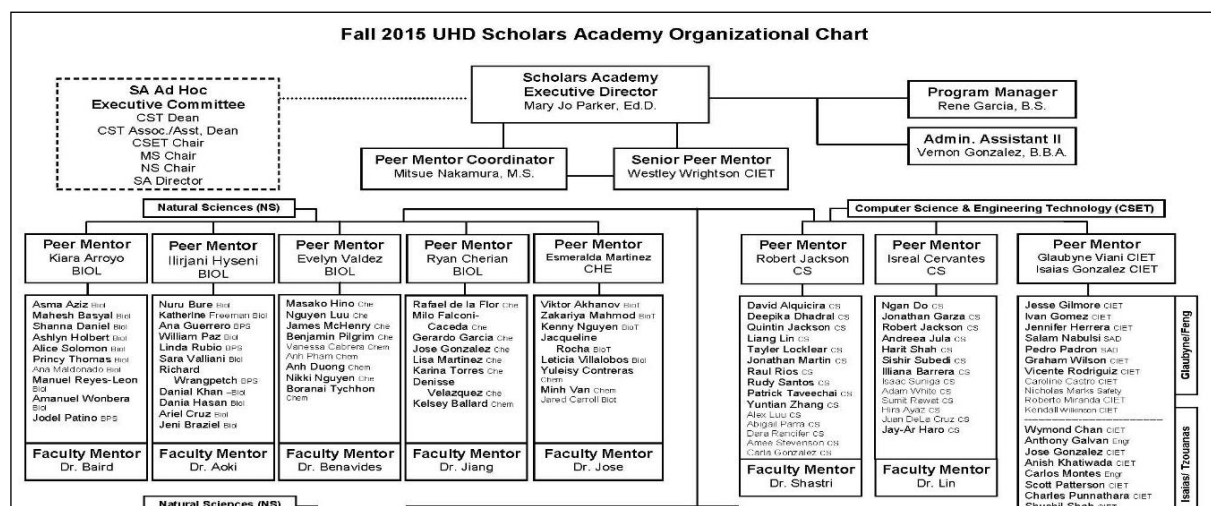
Fall 2015 UHD Scholars Academy Organizational Chart

SA Ad Hoc
Executive Committee
CST Dean
CST Assoc./Asst. Dean
CSET Chair
MS Chair
NS Chair
SA Director

Scholars Academy
Executive Director
Mary Jo Parker, Ed.D.

Program Manager
Rene Garcia, B.S.

Admin. Assistant II
Vernon Gonzalez, B.B.A.

Peer Mentor Coordinator
Mitsue Nakamura, M.S.

Senior Peer Mentor
Westley Wrightson CIET

Natural Sciences (NS)

Computer Science & Engineering Technology (CSET)

Peer Mentor
Kiara Arroyo
BIOL

Asma Aziz Biol
Mahesh Basyal Biol
Shanna Daniel Biol
Ashlyn Holbert Biol
Alice Solomon Biol
Princy Thomas Biol
Ana Maldonado Biol
Manuel Reyes-Leon Biol
Amanuel Wonbera Biol
Jodel Patino BPS

Faculty Mentor
Dr. Baird

Peer Mentor
Ilirjani Hyseni
BIOL

Nuru Bure Biol
Katherine Freeman Biol
Ana Guerrero BPS
William Paz Biol
Linda Rubio BPS
Sara Valliani Biol
Richard Wrangpetch BPS
Danial Khan Biol
Dania Hasan Biol
Ariel Cruz Biol
Jeni Braziel Biol

Faculty Mentor
Dr. Aoki

Peer Mentor
Evelyn Valdez
BIOL

Masako Hino Che
Nguyen Luu Che
James McHenry Che
Benjamin Pilgrim Che
Vanessa Cabrera Chem
Anh Pham Chem
Anh Duong Chem
Nikki Nguyen Che
Boranai Tychhon Chem

Faculty Mentor
Dr. Benavides

Peer Mentor
Ryan Cherian
BIOL

Rafael de la Flor Che
Milo Falconi-Caceda Che
Gerardo Garcia Che
Jose Gonzalez Che
Lisa Martinez Che
Karina Torres Che
Denisse Velazquez Che
Kelsey Ballard Chem

Faculty Mentor
Dr. Jiang

Peer Mentor
Esmeralda Martinez
CHE

Viktor Akhanov BioT
Zakariya Mahmod BioT
Kenny Nguyen BioT
Jacqueline Rocha BioT
Leticia Villalobos Biol
Yuleisy Contreras Chem
Minh Van Chem
Jared Carroll Biot

Faculty Mentor
Dr. Jose

Peer Mentor
Robert Jackson
CS

David Alquicira CS
Deepika Dhadral CS
Quintin Jackson CS
Liang Lin CS
Tayler Locklear CN
Jonathan Martin CS
Raul Rios CS
Rudy Santos CS
Patrick Taveechai CN
Yuntian Zhang CS
Alex Luu CS
Abigail Parra CS
Dera Rencifer CS
Amee Stevenson CS
Carla Gonzalez CS

Faculty Mentor
Dr. Shastri

Peer Mentor
Isreal Cervantes
CS

Ngan Do CS
Jonathan Garza CS
Robert Jackson CS
Andreea Jula CS
Harit Shah CN
Sishir Subedi CS
Illiana Barrera CS
Isaac Suniga CS
Adam White CS
Sumit Rewat CS
Hira Ayaz CS
Juan DeLe Cruz CS
Jay-Ar Haro CS

Faculty Mentor
Dr. Lin

Peer Mentor
Glaubyne Viani CIET
Isaias Gonzalez CIET

Jesse Gilmore CIET
Ivan Gomez CIET
Jennifer Herrera CIET
Salam Nabulsi SAD
Pedro Padron SAD
Graham Wilson CIET
Vicente Rodriguez CIET
Caroline Castro CIET
Nicholas Marks Safety
Roberto Miranda CIET
Kendall Wilkinson CIET

Glaubyne/Feng

Wymond Chan CIET
Anthony Galvan Engr
Jose Gonzalez CIET
Anish Khatiwada CIET
Carlos Montes Engr
Scott Patterson CIET
Charles Punnathara CIET
Shushil Shah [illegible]

Isaias/ Trouanas

Natural Sciences (NS)